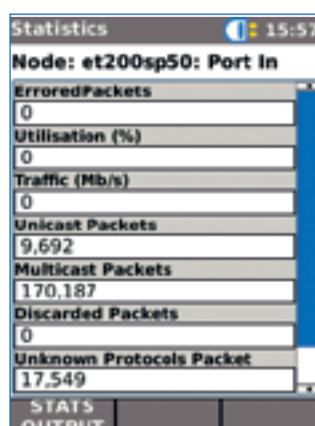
Statistics 15:57

Node: et200sp50: Port In

ErroredPackets
0
Utilisation (%)
0
Traffic (Mb/s)
0
Unicast Packets
9,692
Multicast Packets
170,187
Discarded Packets
0
Unknown Protocols Packet
17,549

STATS OUTPUT